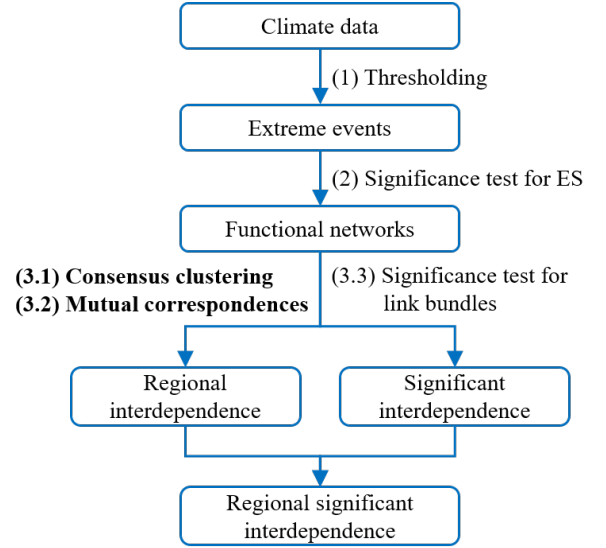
Climate data

(1) Thresholding

Extreme events

(2) Significance test for ES

Functional networks

**(3.1) Consensus clustering**
**(3.2) Mutual correspondences**

(3.3) Significance test for link bundles

Regional interdependence

Significant interdependence

Regional significant interdependence